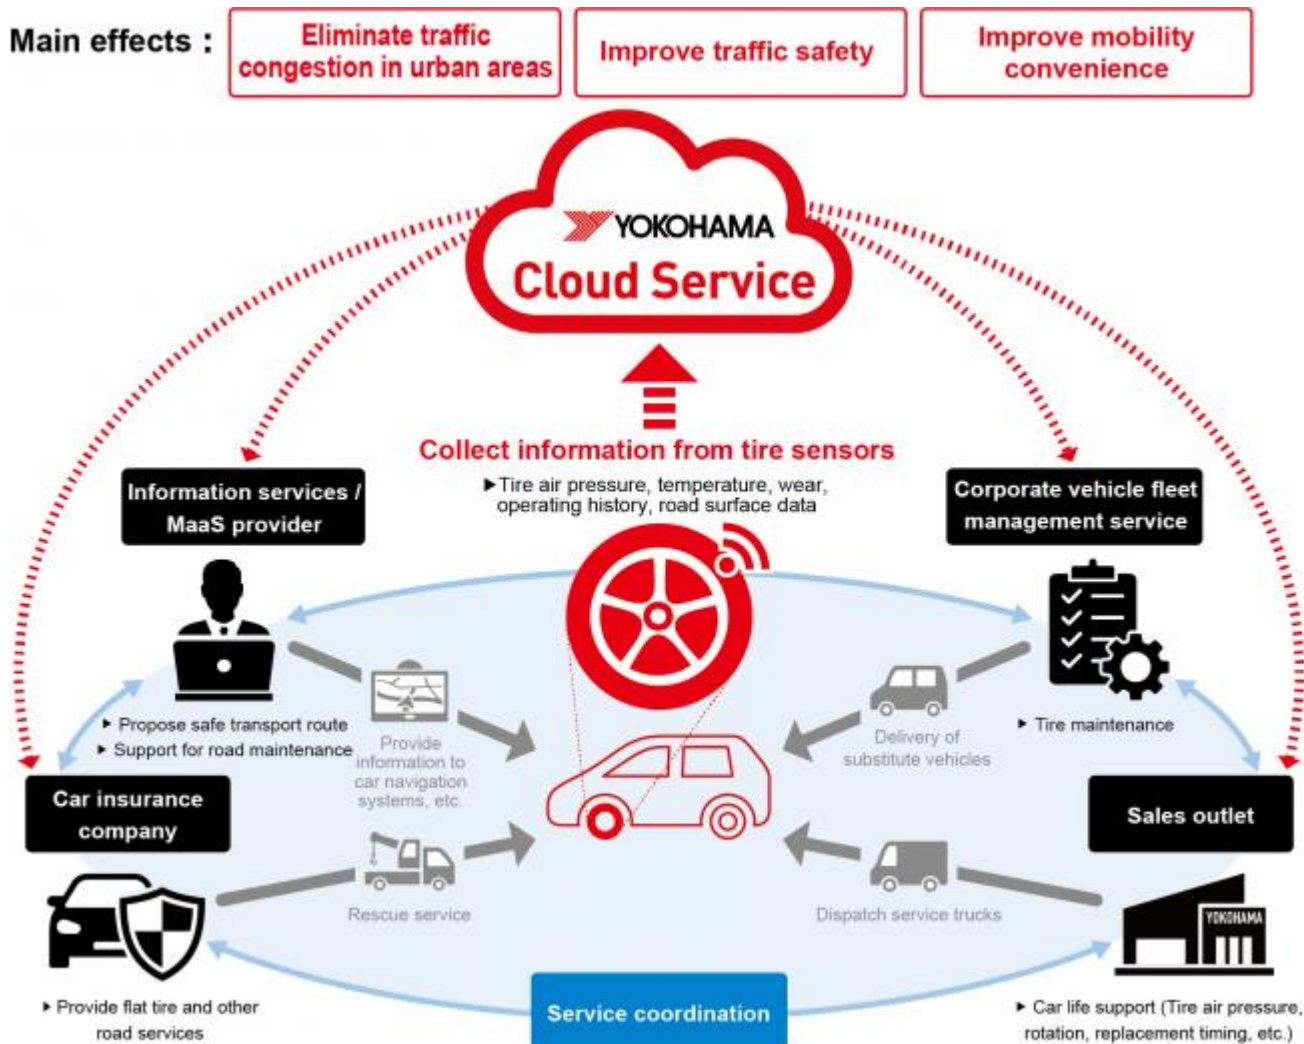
Main effects : Eliminate traffic congestion in urban areas | Improve traffic safety | Improve mobility convenience

YOKOHAMA
Cloud Service

Collect information from tire sensors
▸Tire air pressure, temperature, wear, operating history, road surface data

Information services / MaaS provider

▸ Propose safe transport route
▸ Support for road maintenance

Provide information to car navigation systems, etc.

Corporate vehicle fleet management service

▸ Tire maintenance

Delivery of substitute vehicles

Car insurance company

Rescue service

▸ Provide flat tire and other road services

Sales outlet

Dispatch service trucks

YOKOHAMA

▸ Car life support (Tire air pressure, rotation, replacement timing, etc.)

Service coordination